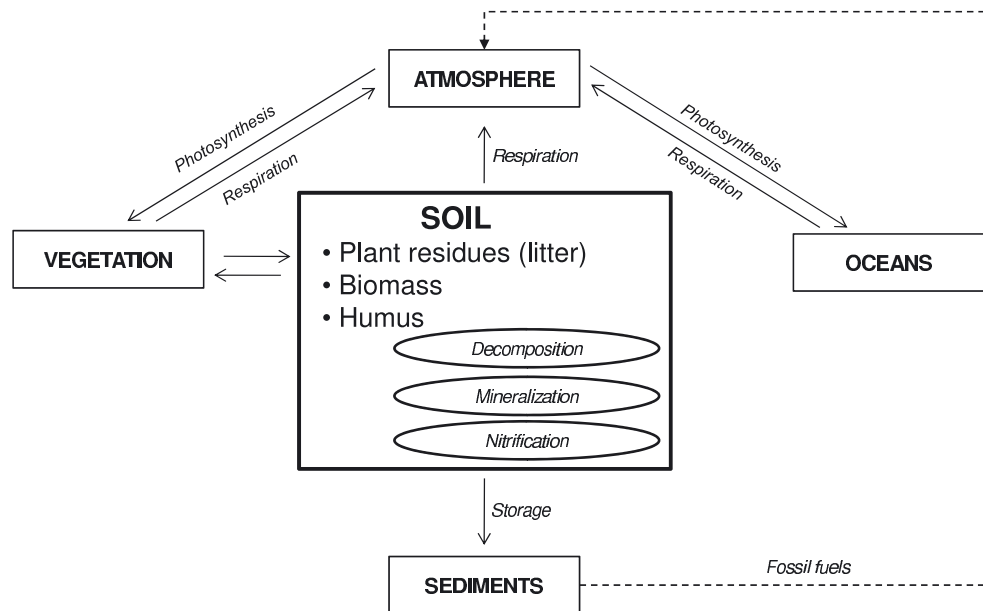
ATMOSPHERE

Photosynthesis

Respiration

Respiration

Photosynthesis

Respiration

VEGETATION

SOIL
• Plant residues (litter)
• Biomass
• Humus

Decomposition

Mineralization

Nitrification

OCEANS

Storage

SEDIMENTS

Fossil fuels